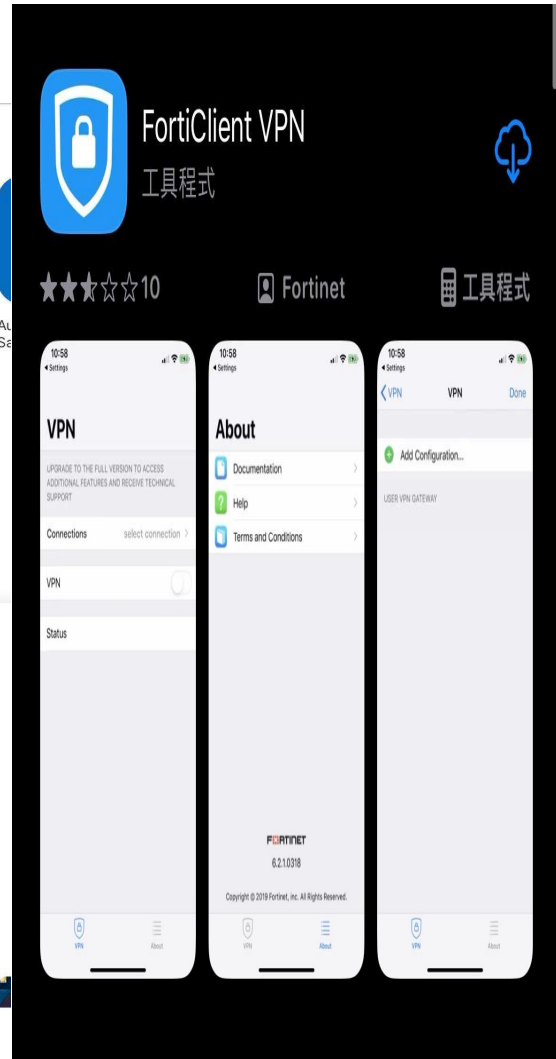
FortiClient VPN
工具程式

★★★☆☆10
Fortinet
工具程式

10:58
◂ Settings

VPN

UPGRADE TO THE FULL VERSION TO ACCESS ADDITIONAL FEATURES AND RECEIVE TECHNICAL SUPPORT

Connections select connection >

VPN

Status

VPN About

10:58
◂ Settings

About

Documentation >
Help >
Terms and Conditions >

FORTINET
6.2.1.0318

Copyright © 2019 Fortinet, inc. All Rights Reserved.

VPN About

10:58
◂ Settings

< VPN VPN Done

Add Configuration...

USER VPN GATEWAY

VPN About

Au
Sa